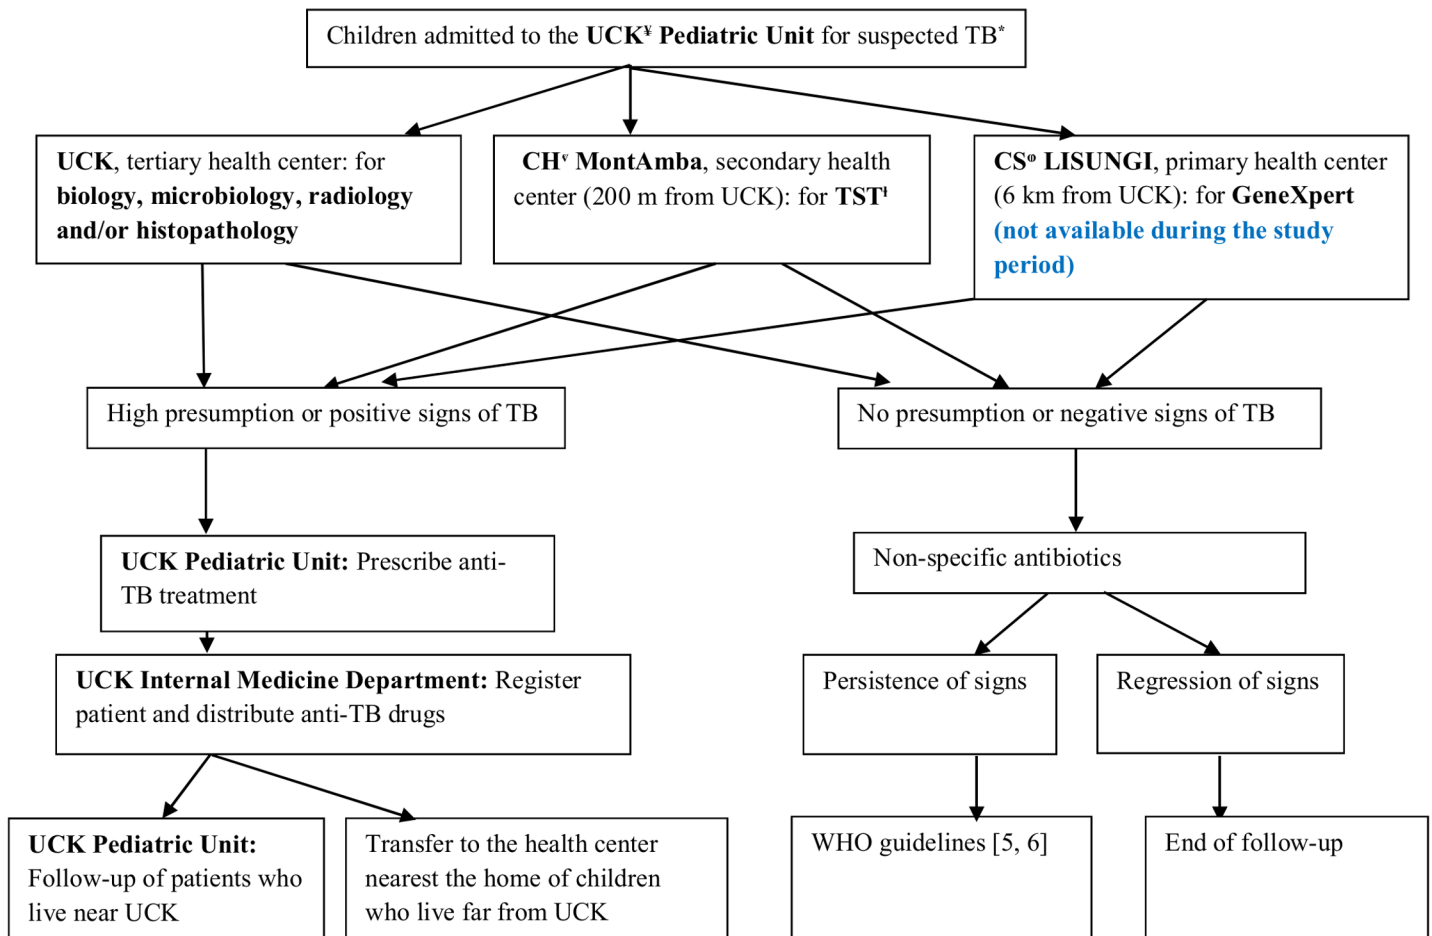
Children admitted to the UCK$^{¥}$ Pediatric Unit for suspected TB$^{*}$

UCK, tertiary health center: for biology, microbiology, radiology and/or histopathology

CH$^{∨}$ MontAmba, secondary health center (200 m from UCK): for TST$^{ł}$

CS$^{φ}$ LISUNGI, primary health center (6 km from UCK): for GeneXpert (not available during the study period)

High presumption or positive signs of TB

No presumption or negative signs of TB

UCK Pediatric Unit: Prescribe anti-TB treatment

Non-specific antibiotics

UCK Internal Medicine Department: Register patient and distribute anti-TB drugs

Persistence of signs

Regression of signs

UCK Pediatric Unit: Follow-up of patients who live near UCK

Transfer to the health center nearest the home of children who live far from UCK

WHO guidelines [5, 6]

End of follow-up